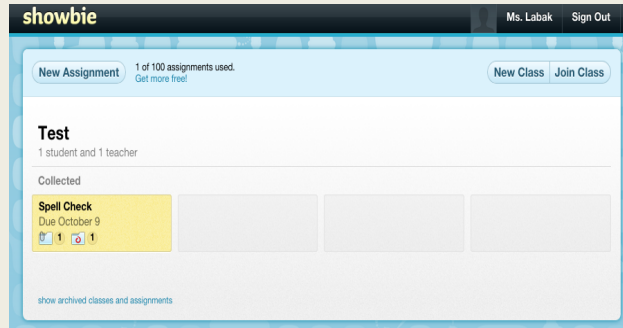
showbie

Ms. Labak Sign Out

New Assignment 1 of 100 assignments used. Get more free!

New Class Join Class

Test
1 student and 1 teacher

Collected

Spell Check
Due October 9
1 1

show archived classes and assignments